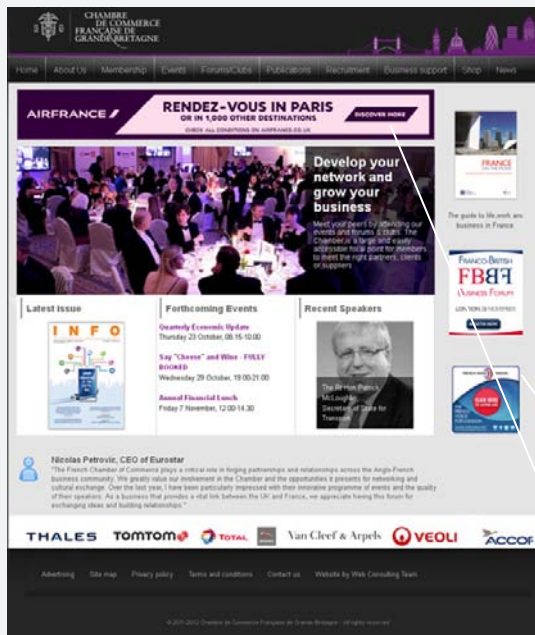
CHAMBRE DE COMMERCE FRANÇAISE DE GRANDE-BRETAGNE

Home | About Us | Membership | Events | Forums/Clubs | Publications | Recruitment | Business support | Shop | News

AIRFRANCE
RENDEZ-VOUS IN PARIS
OR IN 1,000 OTHER DESTINATIONS
DISCOVER MORE
CHECK ALL CONDITIONS ON AIRFRANCE.CO.UK

Develop your network and grow your business
Meet your peers by attending our events and forums & clubs. The Chamber is a large and easily accessible forum for members to meet the right partners, clients or suppliers

Latest Issue
INFO

Forthcoming Events
Quarterly Economic Update
Thursday 23 October, 08:15-10:00
Say "Cheese" and Wine - FULLY BOOKED
Wednesday 29 October, 19:00-21:00
Annual Financial Lunch
Friday 7 November, 12:00-14:30

Recent Speakers
The Rt Hon Patrick McLoughlin, Secretary of State for Transport

FRANCE
The guide to life,work and business in France

FRANCO-BRITISH FBBF BUSINESS FORUM

Nicolas Petrovic, CEO of Eurostar
"The French Chamber of Commerce plays a critical role in forging partnerships and relationships across the Anglo-French business community. We greatly value our involvement in the Chamber and the opportunities it presents for networking and cultural exchange. Over the last year, I have been particularly impressed with their innovative programme of events and the quality of their speakers. As a business that provides a vital link between the UK and France, we appreciate having this forum for exchanging ideas and building relationships."

THALES TOMTOM TOTAL Van Cleef & Arpels VEOLIA ACCOR

Advertising | Site map | Privacy policy | Terms and conditions | Contact us | Website by Web Consulting Team

© 2011-2012 Chambre de Commerce Française de Grande-Bretagne - All rights reserved